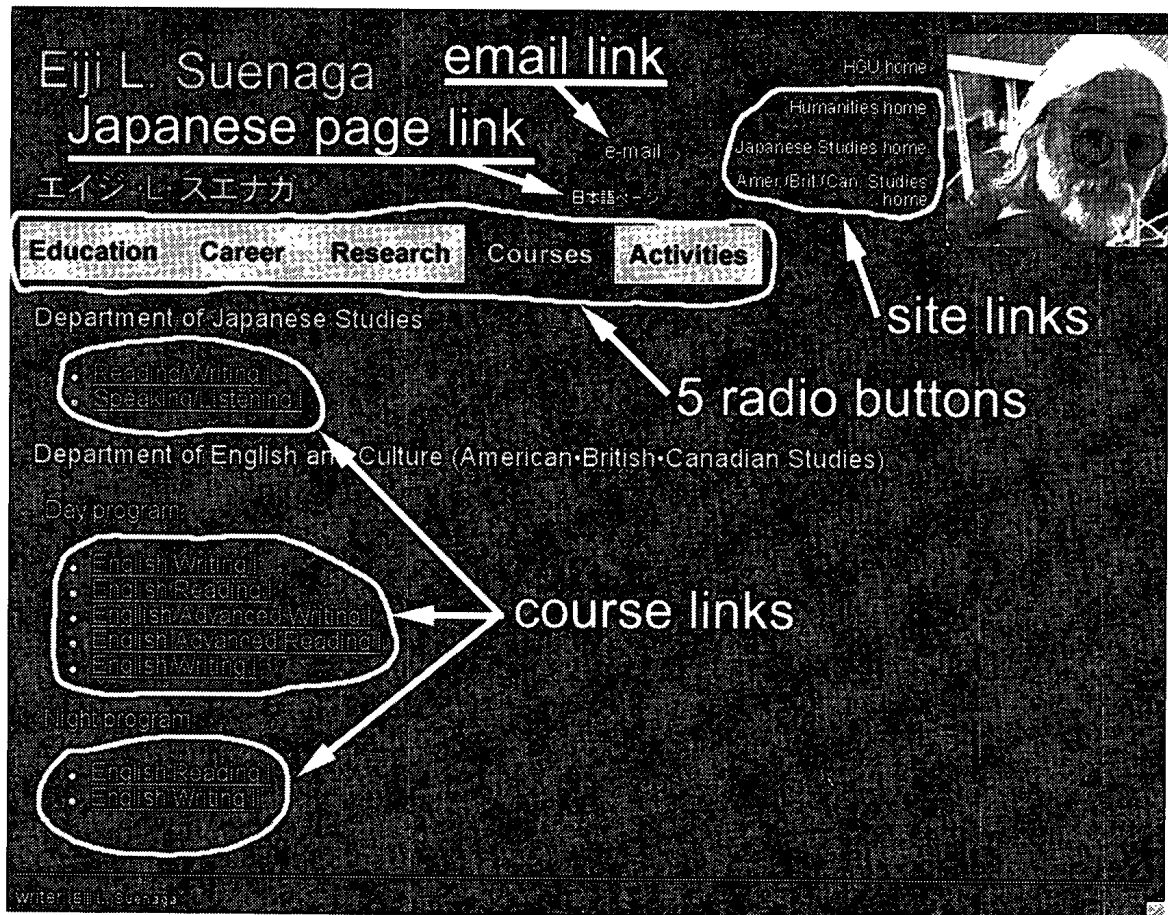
Eiji L. Suenaga

email link

Japanese page link

e-mail

エイジ・L・スエナガ

日本語ページ

HGU home

Humanities home

Japanese Studies home

Amer./Brit./Can. Studies home

Education Career Research Courses Activities

site links

Department of Japanese Studies

- Reading/Writing I
- Speaking/Listening I

5 radio buttons

Department of English and Culture (American·British·Canadian Studies)

Day program

- English Writing I
- English Reading I
- English Advanced Writing I
- English Advanced Reading I
- English Writing I

course links

Night program

- English Reading I
- English Writing I

writer: Eiji L. Suenaga